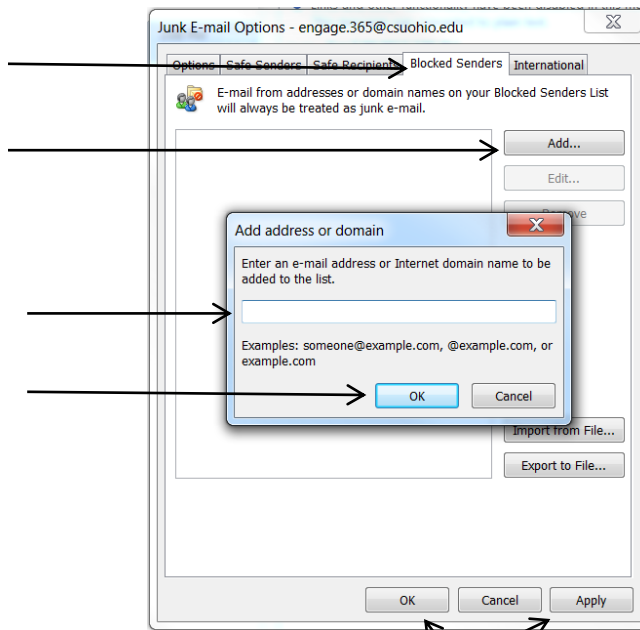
Junk E-mail Options - engage.365@csuohio.edu

Options | Safe Senders | Safe Recipients | Blocked Senders | International

E-mail from addresses or domain names on your Blocked Senders List will always be treated as junk e-mail.

Add...

Edit...

Remove

Add address or domain

Enter an e-mail address or Internet domain name to be added to the list.

Examples: someone@example.com, @example.com, or example.com

OK

Cancel

Import from File...

Export to File...

OK

Cancel

Apply